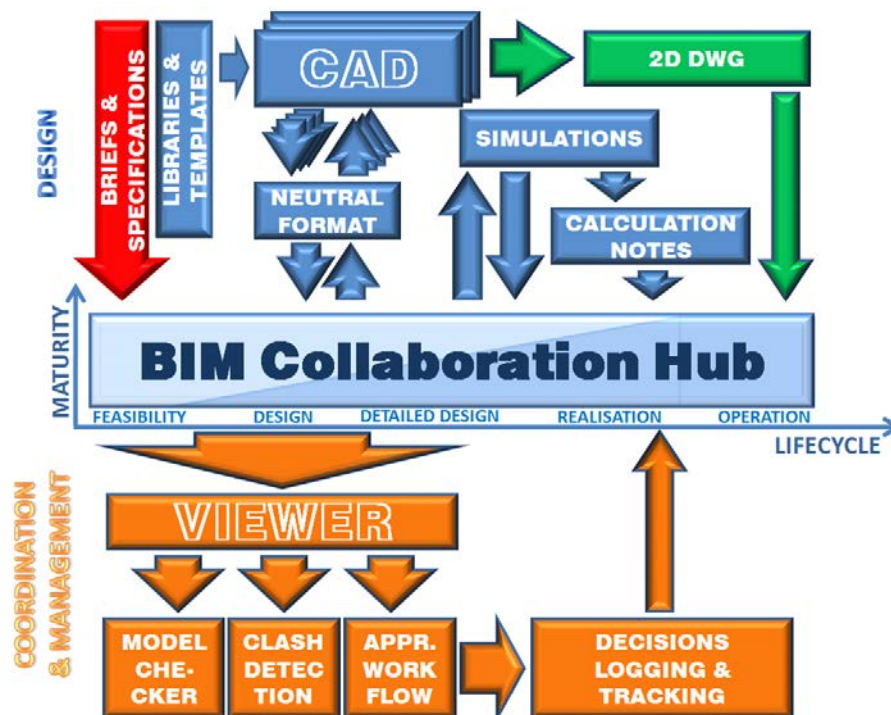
DESIGN

BRIEFS & SPECIFICATIONS

LIBRARIES & TEMPLATES

CAD

2D DWG

NEUTRAL FORMAT

SIMULATIONS

CALCULATION NOTES

MATURITY

BIM Collaboration Hub

FEASIBILITY DESIGN DETAILED DESIGN REALISATION OPERATION

LIFECYCLE

COORDINATION & MANAGEMENT

VIEWER

MODEL CHE-CKER

CLASH DETEC TION

APPR. WORK FLOW

DECISIONS LOGGING & TRACKING